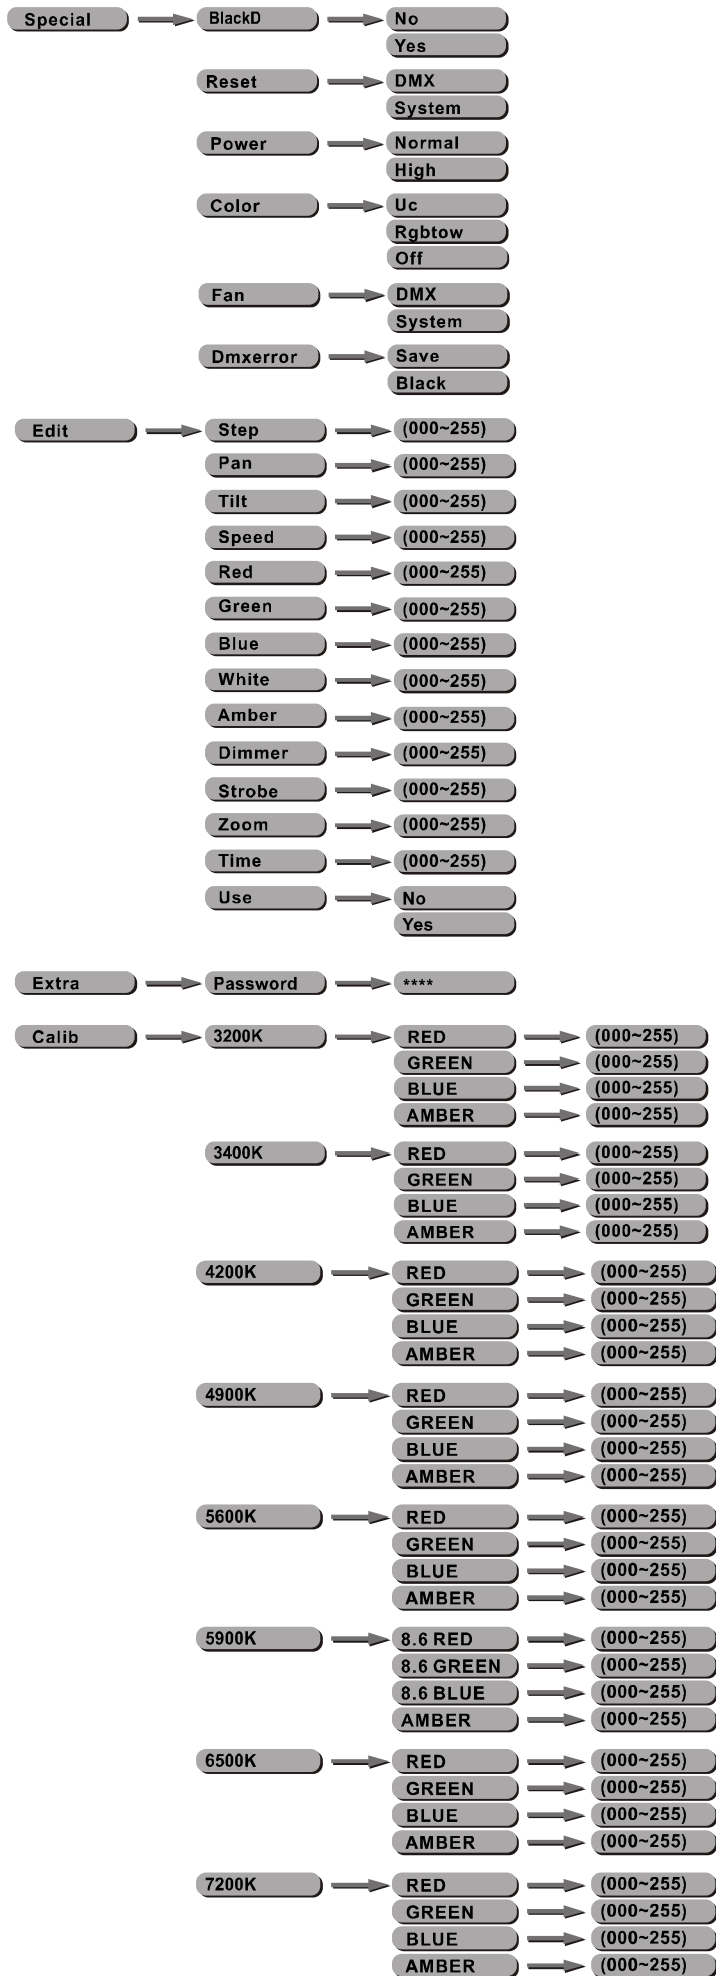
Special
BlackD
No
Yes
Reset
DMX
System
Power
Normal
High
Color
Uc
Rgbtow
Off
Fan
DMX
System
Dmxerror
Save
Black

Edit
Step
(000~255)
Pan
(000~255)
Tilt
(000~255)
Speed
(000~255)
Red
(000~255)
Green
(000~255)
Blue
(000~255)
White
(000~255)
Amber
(000~255)
Dimmer
(000~255)
Strobe
(000~255)
Zoom
(000~255)
Time
(000~255)
Use
No
Yes

Extra
Password
****

Calib
3200K
RED
(000~255)
GREEN
(000~255)
BLUE
(000~255)
AMBER
(000~255)
3400K
RED
(000~255)
GREEN
(000~255)
BLUE
(000~255)
AMBER
(000~255)
4200K
RED
(000~255)
GREEN
(000~255)
BLUE
(000~255)
AMBER
(000~255)
4900K
RED
(000~255)
GREEN
(000~255)
BLUE
(000~255)
AMBER
(000~255)
5600K
RED
(000~255)
GREEN
(000~255)
BLUE
(000~255)
AMBER
(000~255)
5900K
8.6 RED
(000~255)
8.6 GREEN
(000~255)
8.6 BLUE
(000~255)
AMBER
(000~255)
6500K
RED
(000~255)
GREEN
(000~255)
BLUE
(000~255)
AMBER
(000~255)
7200K
RED
(000~255)
GREEN
(000~255)
BLUE
(000~255)
AMBER
(000~255)